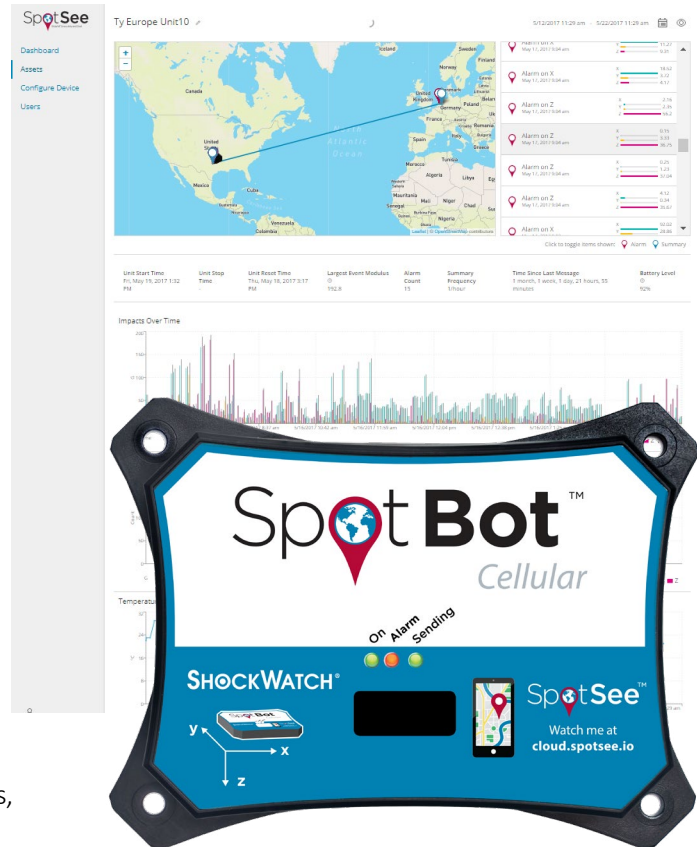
SpotSee

Dashboard
Assets
Configure Device
Users

Ty Europe Unit10

5/12/2017 11:29 am - 5/22/2017 11:29 am

Alarm on X
May 17, 2017 5:04 am

Alarm on X
May 17, 2017 5:04 am

Alarm on Z
May 17, 2017 5:04 am

Alarm on Z
May 17, 2017 5:04 am

Alarm on Z
May 17, 2017 5:04 am

Alarm on Z
May 17, 2017 5:04 am

Alarm on X

Click to toggle items shown: Alarm Summary

Unit Start Time
Fri, May 19, 2017 1:32 PM

Unit Stop Time

Unit Reset Time
Thu, May 18, 2017 3:17 PM

Largest Event Modulus
192.9

Alarm Count
15

Summary Frequency
1/hour

Time Since Last Message
1 month, 1 week, 1 day, 21 hours, 55 minutes

Battery Level
92%

Impacts Over Time

Temperature

SpotBot™
Cellular

On Alarm Sending

SHOCKWATCH®

y
x
z

SpotSee™
Watch me at
cloud.spotsee.io